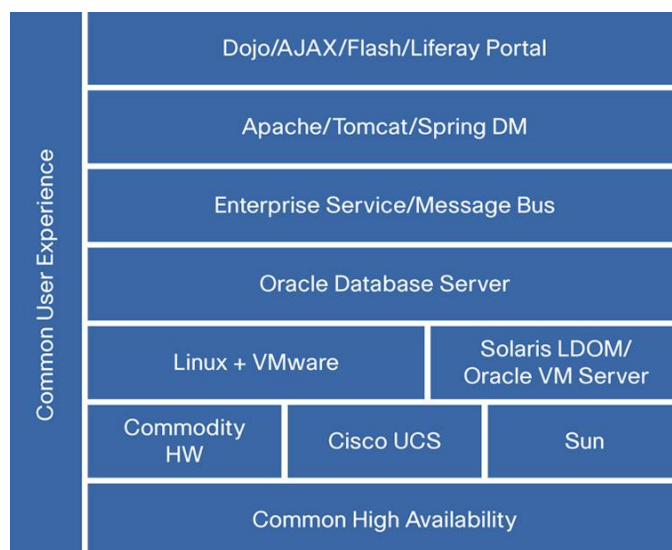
Common User Experience

Dojo/AJAX/Flash/Liferay Portal

Apache/Tomcat/Spring DM

Enterprise Service/Message Bus

Oracle Database Server

Linux + VMware

Solaris LDOM/ Oracle VM Server

Commodity HW

Cisco UCS

Sun

Common High Availability